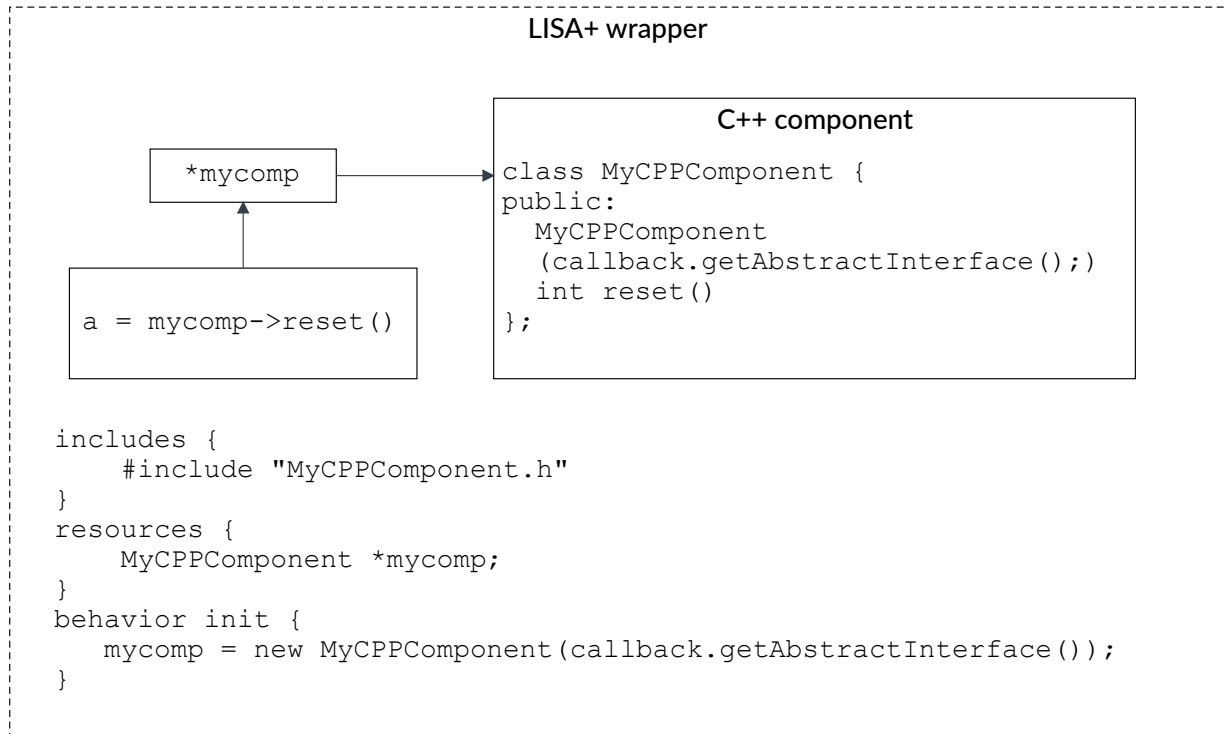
LISA+ wrapper

C++ component

*mycomp

class MyCPPComponent {
public:
  MyCPPComponent
  (callback.getAbstractInterface();)
  int reset()
};

a = mycomp->reset()

includes {
    #include "MyCPPComponent.h"
}
resources {
    MyCPPComponent *mycomp;
}
behavior init {
   mycomp = new MyCPPComponent(callback.getAbstractInterface());
}